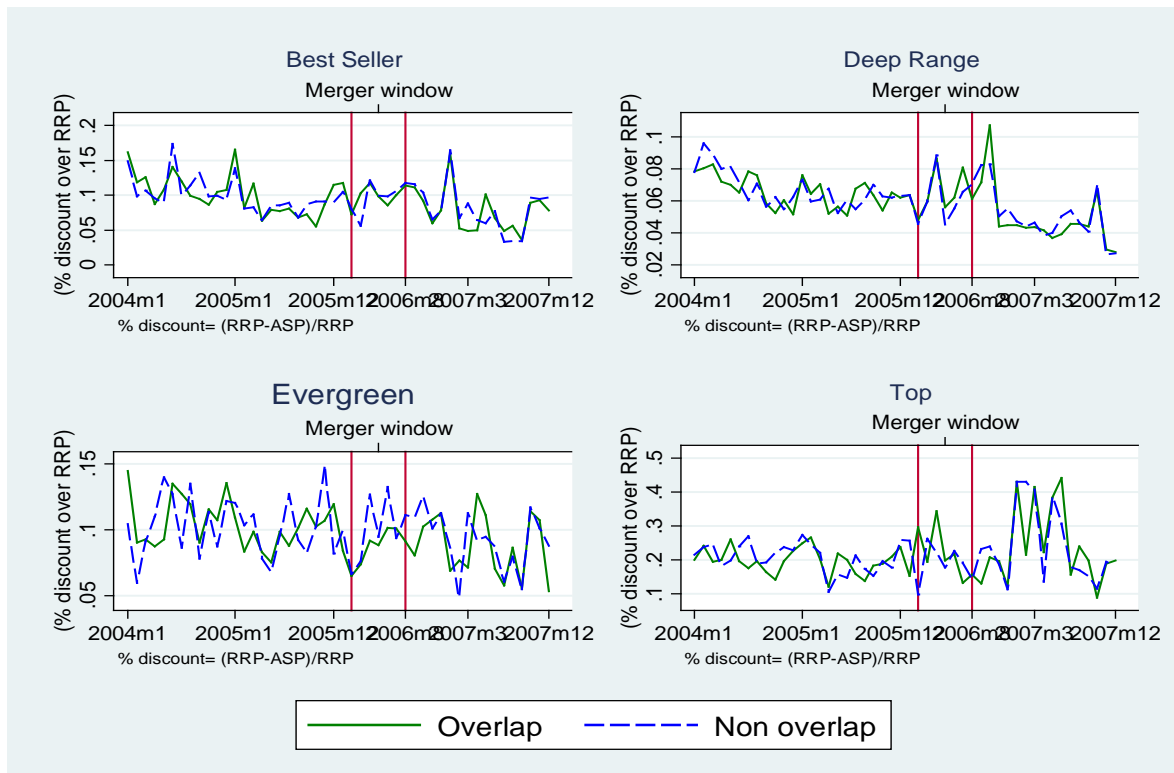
Best Seller

Merger window

(% discount over RRP)

0 .05 .1 .15 .2

2004m1 2005m1 2005m12 2006m8 2007m3 2007m12

% discount= (RRP-ASP)/RRP

Deep Range

Merger window

(% discount over RRP)

.02 .04 .06 .08 .1

2004m1 2005m1 2005m12 2006m8 2007m3 2007m12

% discount= (RRP-ASP)/RRP

Evergreen

Merger window

(% discount over RRP)

.05 .1 .15

2004m1 2005m1 2005m12 2006m8 2007m3 2007m12

% discount= (RRP-ASP)/RRP

Top

Merger window

(% discount over RRP)

.1 .2 .3 .4 .5

2004m1 2005m1 2005m12 2006m8 2007m3 2007m12

% discount= (RRP-ASP)/RRP

Overlap Non overlap